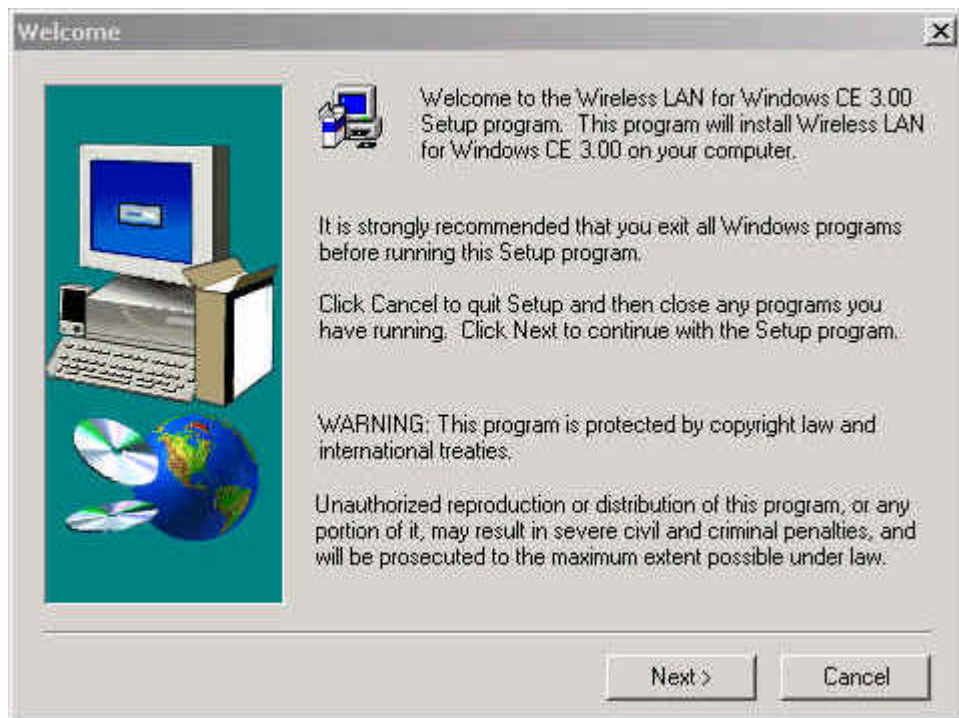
Welcome

Welcome to the Wireless LAN for Windows CE 3.00 Setup program. This program will install Wireless LAN for Windows CE 3.00 on your computer.

It is strongly recommended that you exit all Windows programs before running this Setup program.

Click Cancel to quit Setup and then close any programs you have running. Click Next to continue with the Setup program.

WARNING: This program is protected by copyright law and international treaties.

Unauthorized reproduction or distribution of this program, or any portion of it, may result in severe civil and criminal penalties, and will be prosecuted to the maximum extent possible under law.

Next >

Cancel